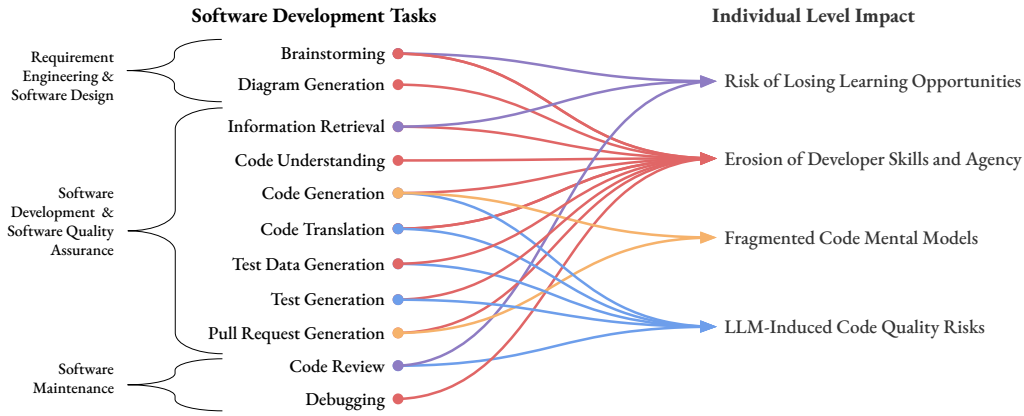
Software Development Tasks

Individual Level Impact

Requirement Engineering & Software Design

Software Development & Software Quality Assurance

Software Maintenance

Brainstorming

Diagram Generation

Information Retrieval

Code Understanding

Code Generation

Code Translation

Test Data Generation

Test Generation

Pull Request Generation

Code Review

Debugging

Risk of Losing Learning Opportunities

Erosion of Developer Skills and Agency

Fragmented Code Mental Models

LLM-Induced Code Quality Risks